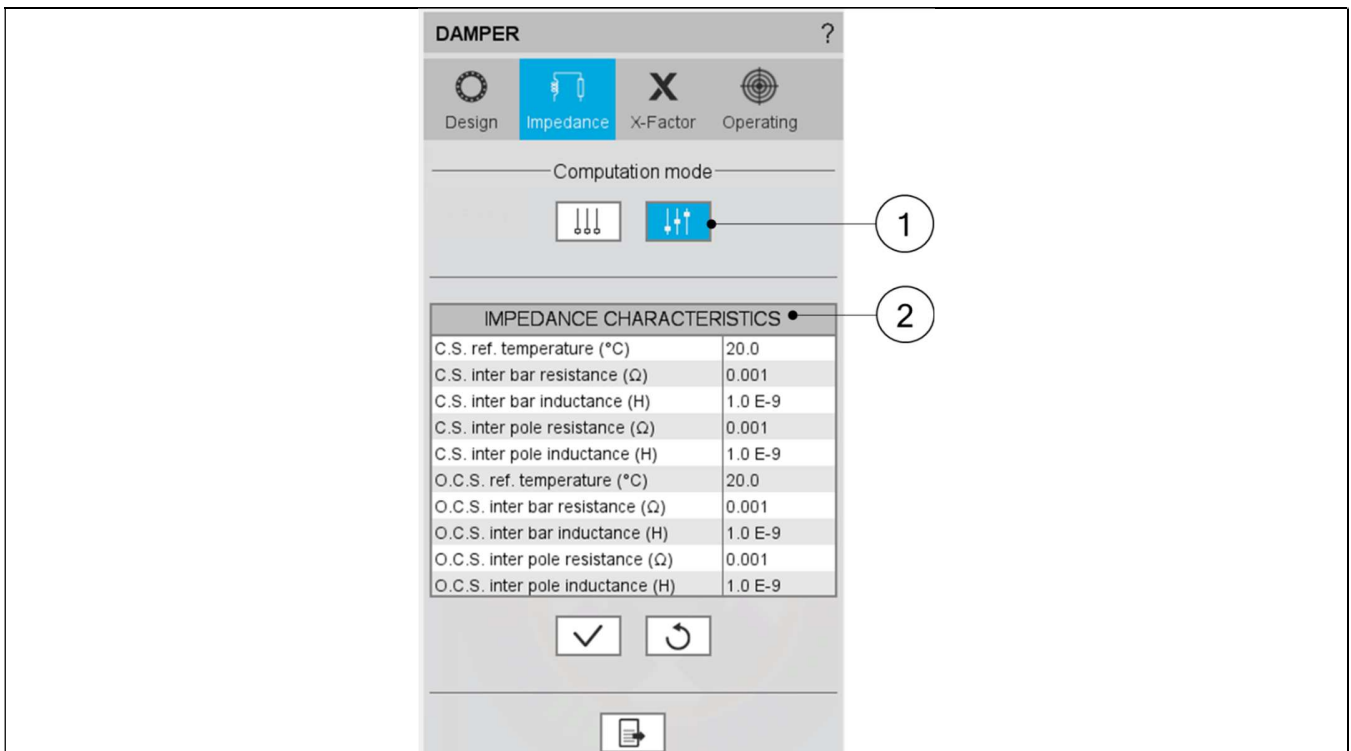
DAMPER ?

X

Design Impedance X-Factor Operating

Computation mode

1

2

| IMPEDANCE CHARACTERISTICS | |
|---|---|
| C.S. ref. temperature (°C) | 20.0 |
| C.S. inter bar resistance (Ω) | 0.001 |
| C.S. inter bar inductance (H) | 1.0 E-9 |
| C.S. inter pole resistance (Ω) | 0.001 |
| C.S. inter pole inductance (H) | 1.0 E-9 |
| O.C.S. ref. temperature (°C) | 20.0 |
| O.C.S. inter bar resistance (Ω) | 0.001 |
| O.C.S. inter bar inductance (H) | 1.0 E-9 |
| O.C.S. inter pole resistance (Ω) | 0.001 |
| O.C.S. inter pole inductance (H) | 1.0 E-9 |